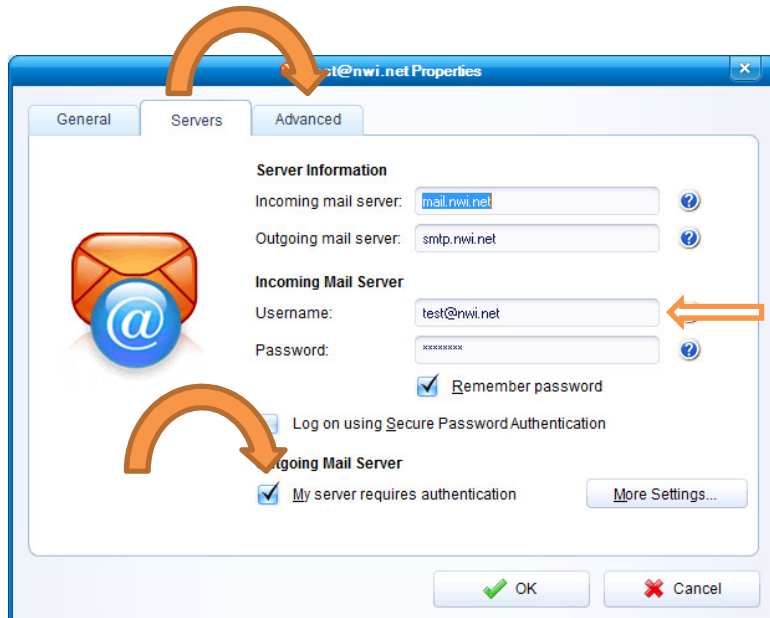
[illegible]t@nwi.net Properties

General
Servers
Advanced

Server Information
Incoming mail server: mail.nwi.net
Outgoing mail server: smtp.nwi.net

Incoming Mail Server
Username: test@nwi.net
Password: ********
Remember password

Log on using Secure Password Authentication

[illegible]going Mail Server
My server requires authentication
More Settings...

OK
Cancel